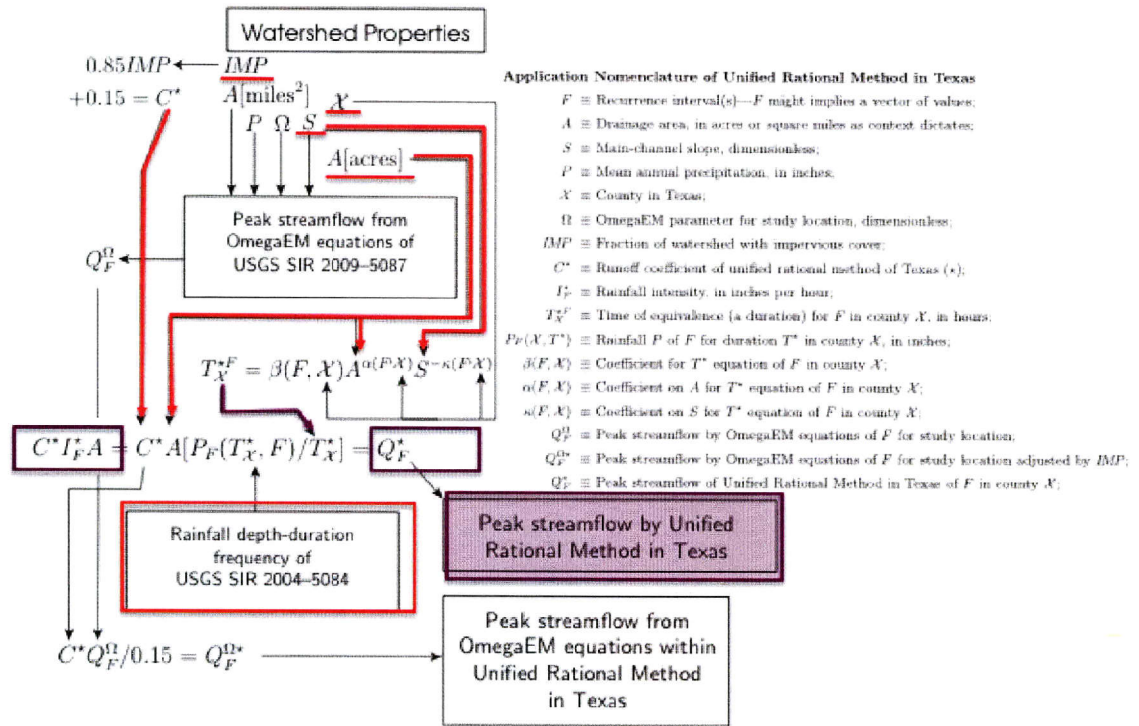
Watershed Properties

$0.85IMP$ $IMP$
$+0.15 = C^\star$
$A[\text{miles}^2]$
$P$ $\Omega$ $S$ $\mathcal{X}$
$A[\text{acres}]$

Peak streamflow from OmegaEM equations of USGS SIR 2009–5087

$Q_F^\Omega$

$T_\mathcal{X}^{\star F} = \beta(F,\mathcal{X})A^{\alpha(F,\mathcal{X})}S^{-\kappa(F,\mathcal{X})}$

$C^\star I_F^\star A = C^\star A[P_F(T_\mathcal{X}^\star, F)/T_\mathcal{X}^\star] = Q_F^\star$

Rainfall depth-duration frequency of USGS SIR 2004–5084

Peak streamflow by Unified Rational Method in Texas

$C^\star Q_F^\Omega/0.15 = Q_F^{\Omega\star}$

Peak streamflow from OmegaEM equations within Unified Rational Method in Texas

Application Nomenclature of Unified Rational Method in Texas
$F$ ≡ Recurrence interval(s)—$F$ might implies a vector of values;
$A$ ≡ Drainage area, in acres or square miles as context dictates;
$S$ ≡ Main-channel slope, dimensionless;
$P$ ≡ Mean annual precipitation, in inches;
$\mathcal{X}$ ≡ County in Texas;
$\Omega$ ≡ OmegaEM parameter for study location, dimensionless;
$IMP$ ≡ Fraction of watershed with impervious cover;
$C^\star$ ≡ Runoff coefficient of unified rational method of Texas ($\star$);
$I_F^\star$ ≡ Rainfall intensity, in inches per hour;
$T_\mathcal{X}^{\star F}$ ≡ Time of equivalence (a duration) for $F$ in county $\mathcal{X}$, in hours;
$P_F(\mathcal{X}, T^\star)$ ≡ Rainfall $P$ of $F$ for duration $T^\star$ in county $\mathcal{X}$, in inches;
$\beta(F,\mathcal{X})$ ≡ Coefficient for $T^\star$ equation of $F$ in county $\mathcal{X}$;
$\alpha(F,\mathcal{X})$ ≡ Coefficient on $A$ for $T^\star$ equation of $F$ in county $\mathcal{X}$;
$\kappa(F,\mathcal{X})$ ≡ Coefficient on $S$ for $T^\star$ equation of $F$ in county $\mathcal{X}$;
$Q_F^\Omega$ ≡ Peak streamflow by OmegaEM equations of $F$ for study location;
$Q_F^{\Omega\star}$ ≡ Peak streamflow by OmegaEM equations of $F$ for study location adjusted by $IMP$;
$Q_F^\star$ ≡ Peak streamflow of Unified Rational Method in Texas of $F$ in county $\mathcal{X}$;